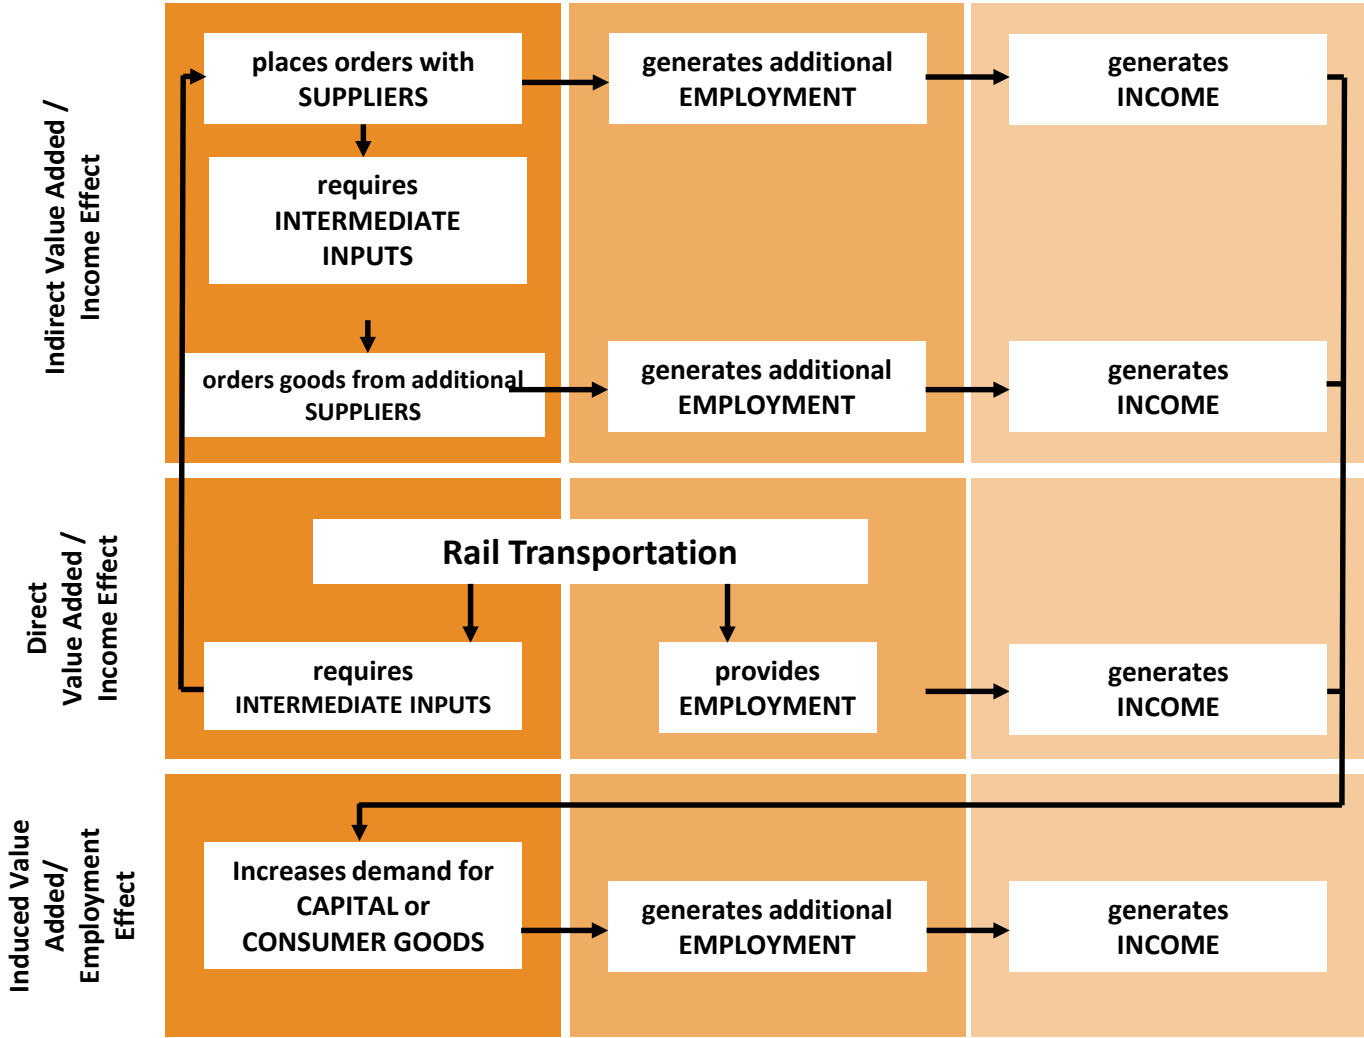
Indirect Value Added / Income Effect

places orders with SUPPLIERS

generates additional EMPLOYMENT

generates INCOME

requires INTERMEDIATE INPUTS

orders goods from additional SUPPLIERS

generates additional EMPLOYMENT

generates INCOME

Direct Value Added / Income Effect

Rail Transportation

requires INTERMEDIATE INPUTS

provides EMPLOYMENT

generates INCOME

Induced Value Added/ Employment Effect

Increases demand for CAPITAL or CONSUMER GOODS

generates additional EMPLOYMENT

generates INCOME